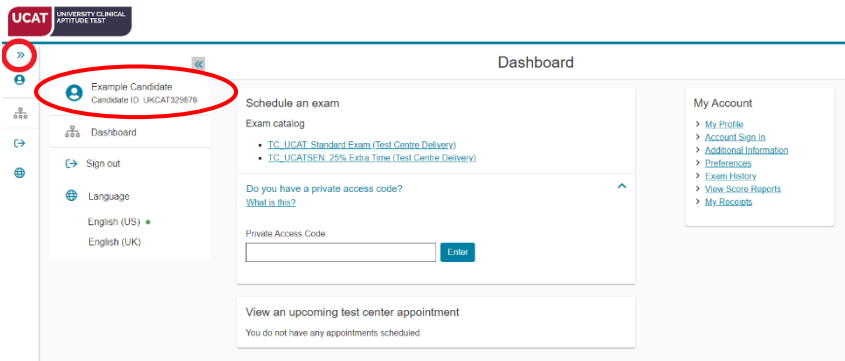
UCAT UNIVERSITY CLINICAL APTITUDE TEST

»

«

Dashboard

Example Candidate
Candidate ID: UKCAT329878

Dashboard

Sign out

Language

English (US)

English (UK)

Schedule an exam

Exam catalog

TC_UCAT Standard Exam (Test Centre Delivery)

TC_UCATSEN: 25% Extra Time (Test Centre Delivery)

Do you have a private access code?

What is this?

Private Access Code

Enter

View an upcoming test center appointment

You do not have any appointments scheduled.

My Account

My Profile

Account Sign In

Additional Information

Preferences

Exam History

View Score Reports

My Receipts